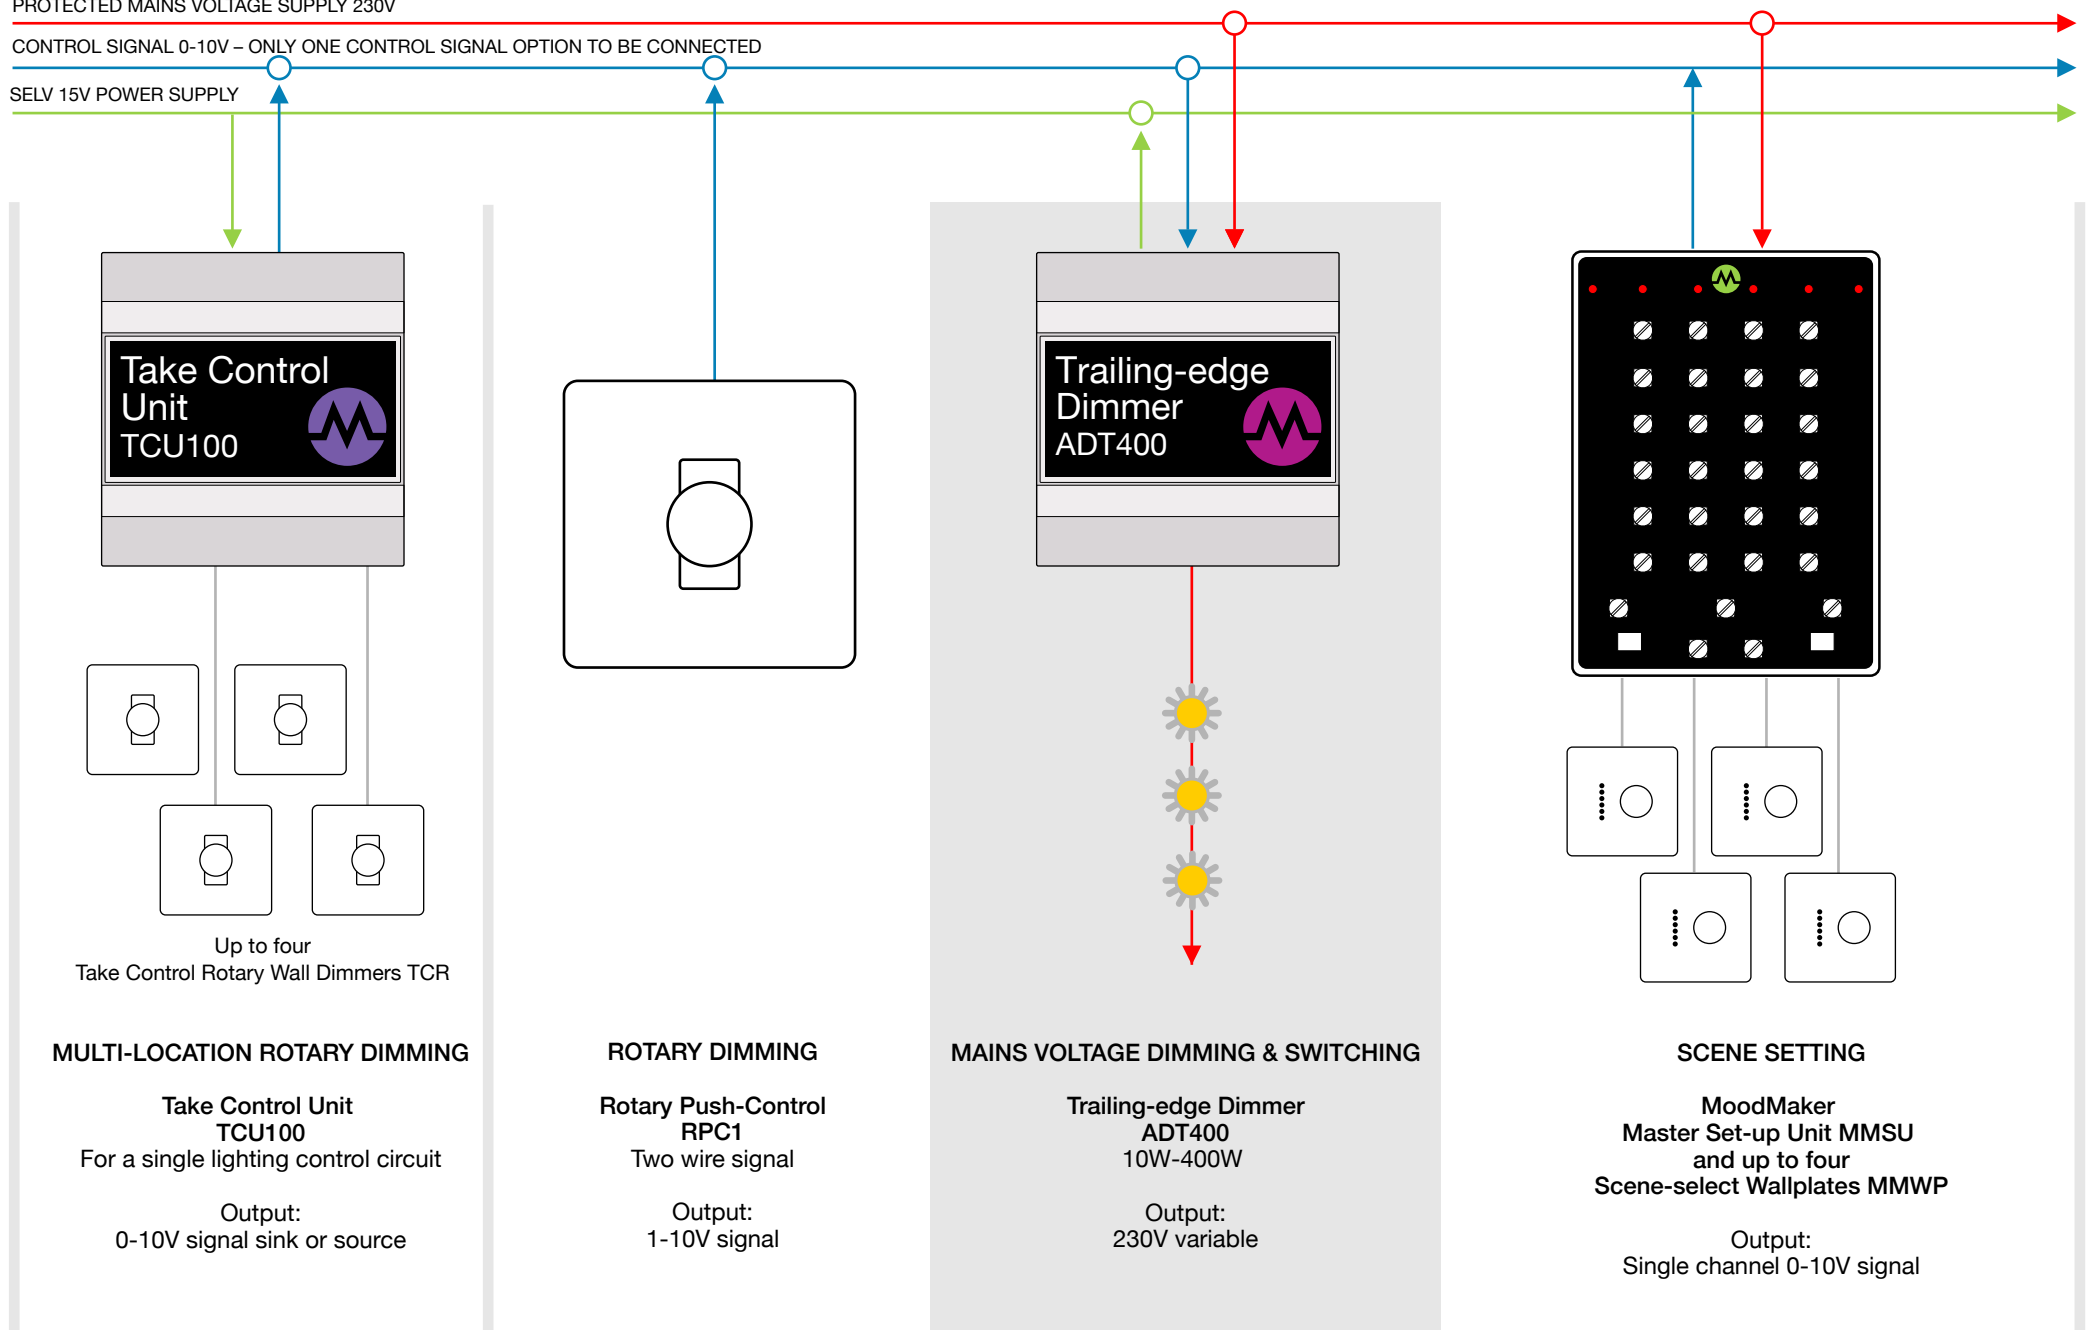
PROTECTED MAINS VOLTAGE SUPPLY 230V

CONTROL SIGNAL 0-10V – ONLY ONE CONTROL SIGNAL OPTION TO BE CONNECTED

SELV 15V POWER SUPPLY

Take Control Unit TCU100

Up to four Take Control Rotary Wall Dimmers TCR

MULTI-LOCATION ROTARY DIMMING

Take Control Unit
TCU100
For a single lighting control circuit

Output:
0-10V signal sink or source

ROTARY DIMMING

Rotary Push-Control
RPC1
Two wire signal

Output:
1-10V signal

Trailing-edge Dimmer ADT400

MAINS VOLTAGE DIMMING & SWITCHING

Trailing-edge Dimmer
ADT400
10W-400W

Output:
230V variable

SCENE SETTING

MoodMaker
Master Set-up Unit MMSU
and up to four
Scene-select Wallplates MMWP

Output:
Single channel 0-10V signal